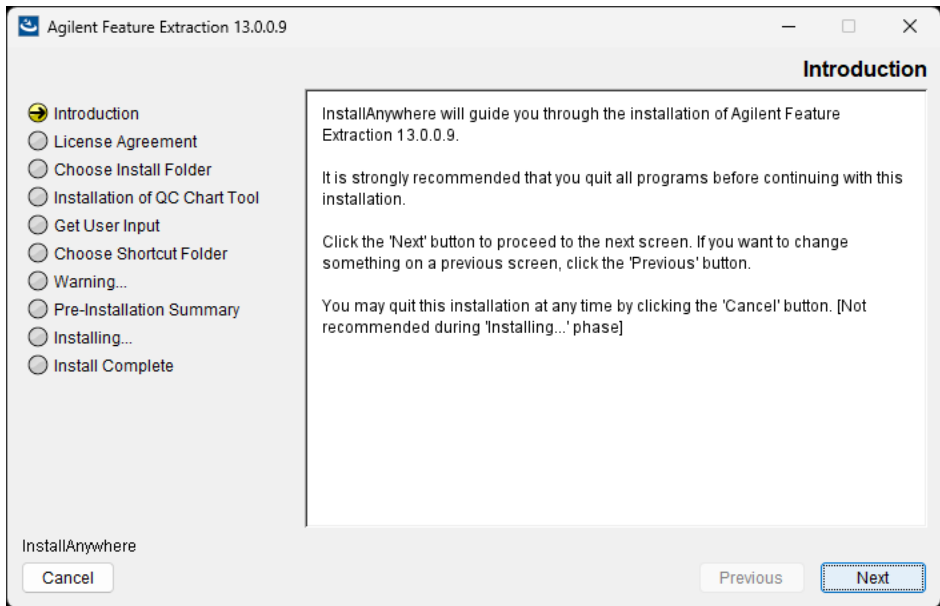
Agilent Feature Extraction 13.0.0.9

Introduction

Introduction
License Agreement
Choose Install Folder
Installation of QC Chart Tool
Get User Input
Choose Shortcut Folder
Warning...
Pre-Installation Summary
Installing...
Install Complete

InstallAnywhere will guide you through the installation of Agilent Feature Extraction 13.0.0.9.

It is strongly recommended that you quit all programs before continuing with this installation.

Click the 'Next' button to proceed to the next screen. If you want to change something on a previous screen, click the 'Previous' button.

You may quit this installation at any time by clicking the 'Cancel' button. [Not recommended during 'Installing...' phase]

InstallAnywhere

Cancel

Previous

Next